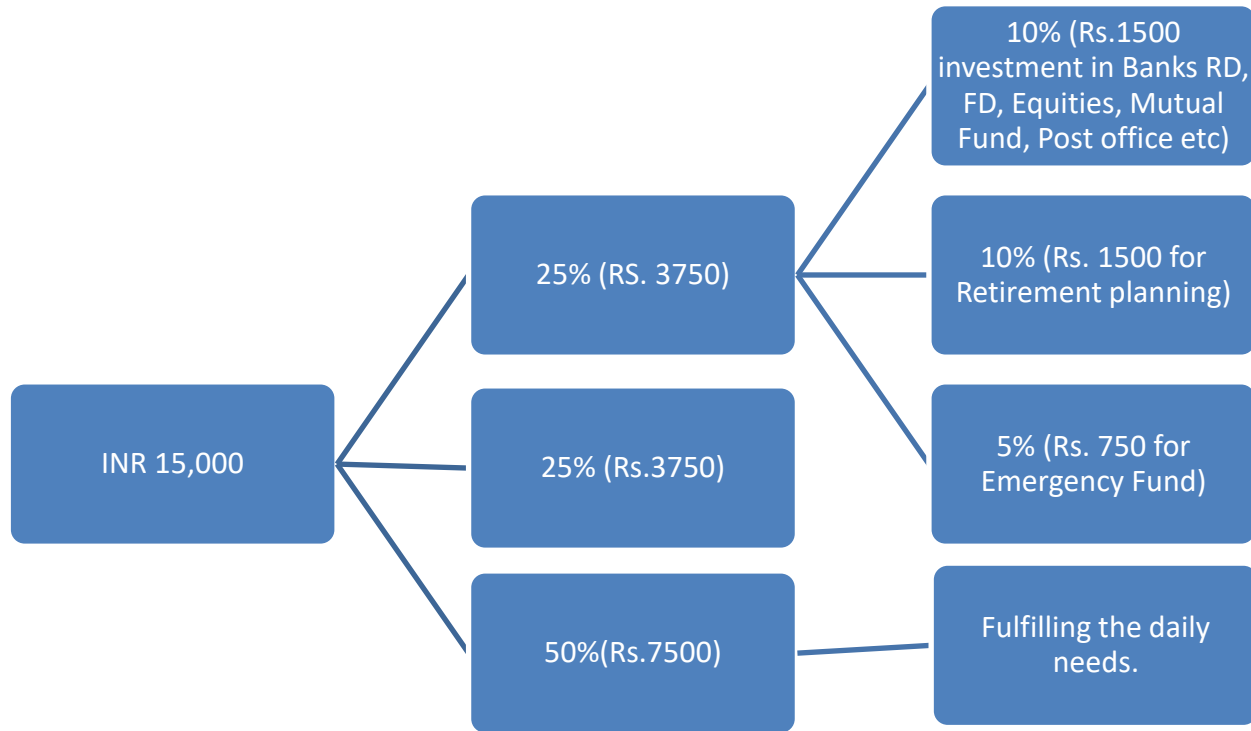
INR 15,000

25% (RS. 3750)

25% (Rs.3750)

50%(Rs.7500)

10% (Rs.1500 investment in Banks RD, FD, Equities, Mutual Fund, Post office etc)

10% (Rs. 1500 for Retirement planning)

5% (Rs. 750 for Emergency Fund)

Fulfilling the daily needs.